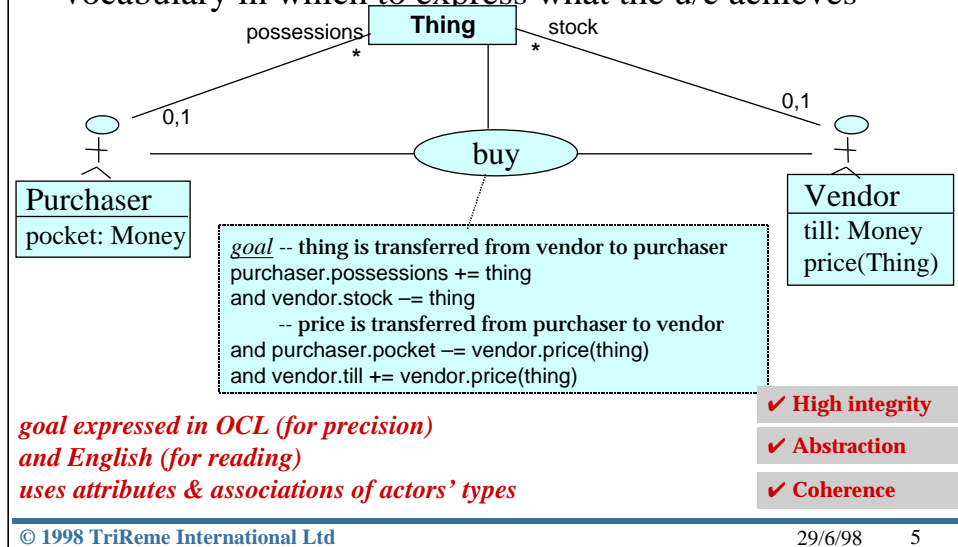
Vocabulary in which to express what the u/c achieves

possessions

Thing

stock

*

*

0,1

0,1

buy

Purchaser

pocket: Money

Vendor

till: Money
price(Thing)

*goal* -- thing is transferred from vendor to purchaser
purchaser.possessions += thing
and vendor.stock –= thing
-- price is transferred from purchaser to vendor
and purchaser.pocket –= vendor.price(thing)
and vendor.till += vendor.price(thing)

*goal expressed in OCL (for precision)*
*and English (for reading)*
*uses attributes & associations of actors' types*

✔ High integrity

✔ Abstraction

✔ Coherence

© 1998 TriReme International Ltd

29/6/98

5